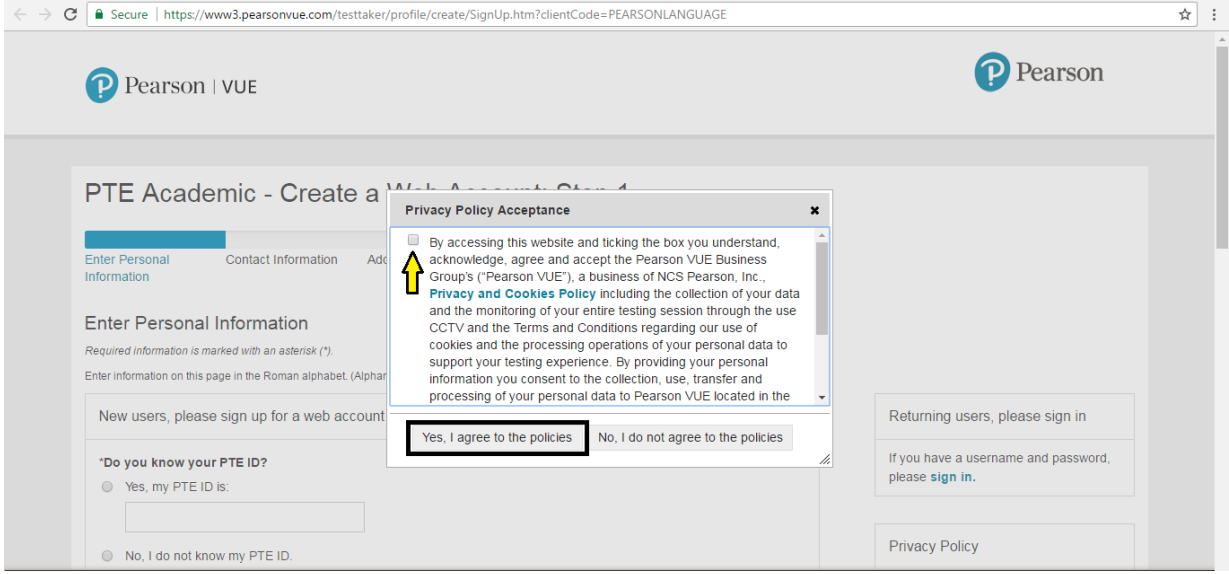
Secure | https://www3.pearsonvue.com/testtaker/profile/create/SignUp.htm?clientCode=PEARSONLANGUAGE

Pearson | VUE

Pearson

PTE Academic - Create a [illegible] Step 1

Enter Personal Information

Contact Information

Add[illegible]

Enter Personal Information

Required information is marked with an asterisk (*).

Enter information on this page in the Roman alphabet. (Alphan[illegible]

New users, please sign up for a web account

*Do you know your PTE ID?

Yes, my PTE ID is:

No, I do not know my PTE ID.

Privacy Policy Acceptance

By accessing this website and ticking the box you understand, acknowledge, agree and accept the Pearson VUE Business Group's ("Pearson VUE"), a business of NCS Pearson, Inc., Privacy and Cookies Policy including the collection of your data and the monitoring of your entire testing session through the use CCTV and the Terms and Conditions regarding our use of cookies and the processing operations of your personal data to support your testing experience. By providing your personal information you consent to the collection, use, transfer and processing of your personal data to Pearson VUE located in the

Yes, I agree to the policies

No, I do not agree to the policies

Returning users, please sign in

If you have a username and password, please sign in.

Privacy Policy